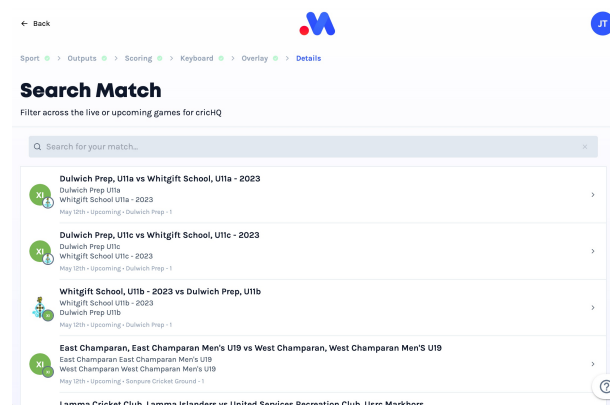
← Back

JT

Sport > Outputs > Scoring > Keyboard > Overlay > Details

Search Match

Filter across the live or upcoming games for cricHQ

Search for your match...

XI
Dulwich Prep, U11a vs Whitgift School, U11a - 2023
Dulwich Prep U11a
Whitgift School U11a - 2023
May 12th • Upcoming • Dulwich Prep • 1

XI
Dulwich Prep, U11c vs Whitgift School, U11c - 2023
Dulwich Prep U11c
Whitgift School U11c - 2023
May 12th • Upcoming • Dulwich Prep • 1

XI
Whitgift School, U11b - 2023 vs Dulwich Prep, U11b
Whitgift School U11b - 2023
Dulwich Prep U11b
May 12th • Upcoming • Dulwich Prep • 1

XI
East Champaran, East Champaran Men's U19 vs West Champaran, West Champaran Men'S U19
East Champaran East Champaran Men's U19
West Champaran West Champaran Men's U19
May 12th • Upcoming • Sonpure Cricket Ground • 1

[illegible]